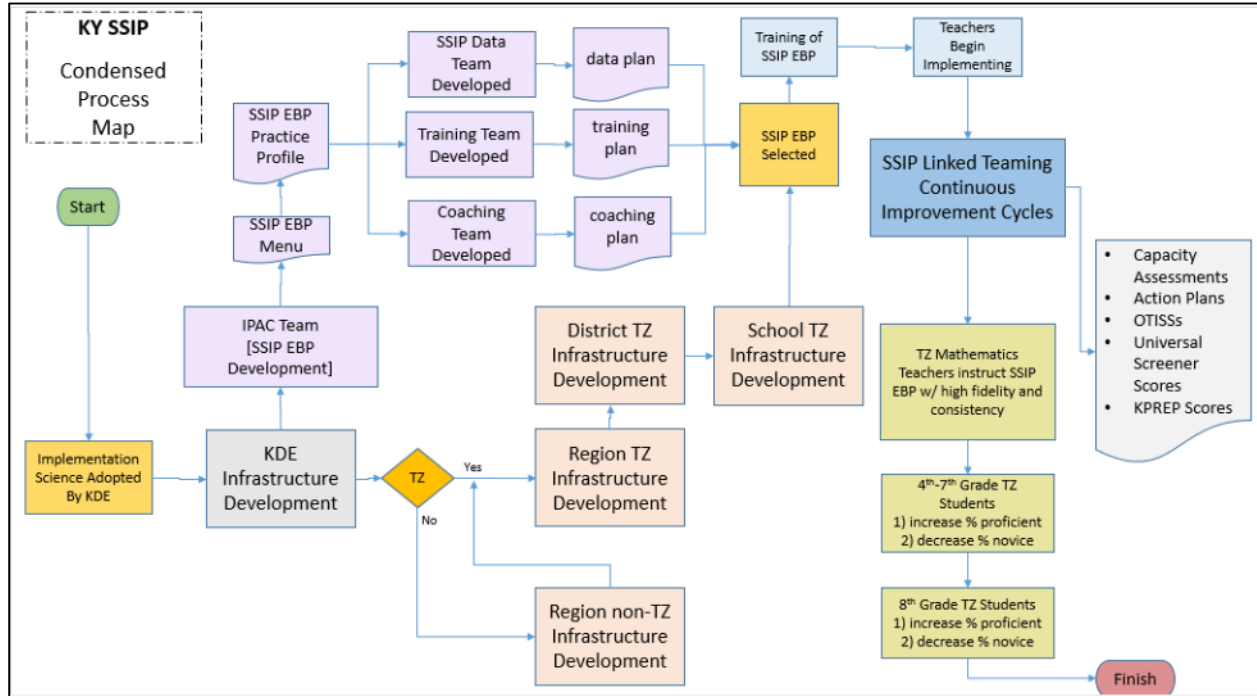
KY SSIP

Condensed Process Map

Start

Implementation Science Adopted By KDE

KDE Infrastructure Development

IPAC Team [SSIP EBP Development]

SSIP EBP Menu

SSIP EBP Practice Profile

SSIP Data Team Developed

Training Team Developed

Coaching Team Developed

data plan

training plan

coaching plan

TZ

Yes

No

Region TZ Infrastructure Development

Region non-TZ Infrastructure Development

District TZ Infrastructure Development

School TZ Infrastructure Development

SSIP EBP Selected

Training of SSIP EBP

Teachers Begin Implementing

SSIP Linked Teaming Continuous Improvement Cycles

- Capacity Assessments
- Action Plans
- OTISSs
- Universal Screener Scores
- KPREP Scores

TZ Mathematics Teachers instruct SSIP EBP w/ high fidelity and consistency

4$^{th}$-7$^{th}$ Grade TZ Students
1) increase % proficient
2) decrease % novice

8$^{th}$ Grade TZ Students
1) increase % proficient
2) decrease % novice

Finish